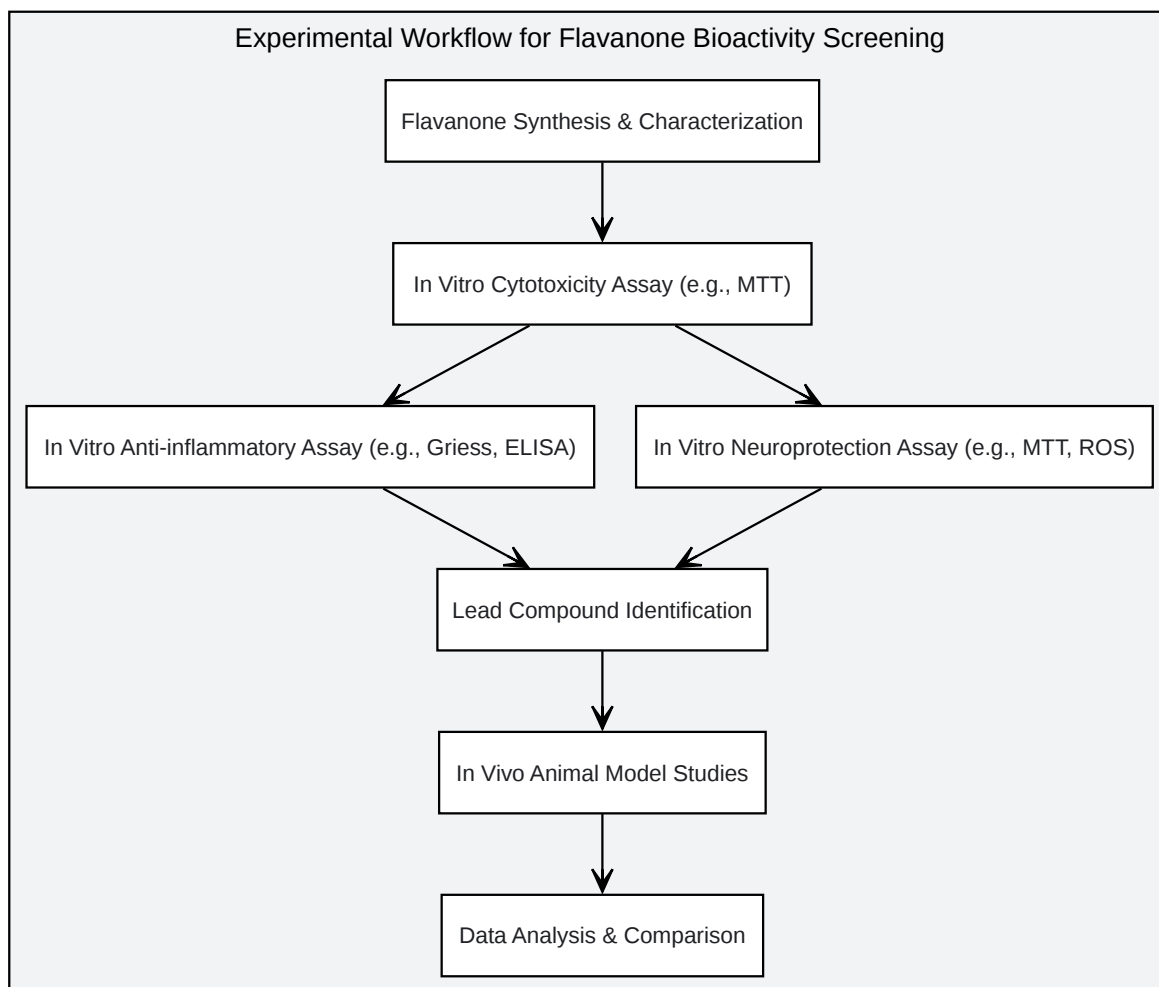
Experimental Workflow for Flavanone Bioactivity Screening

Flavanone Synthesis & Characterization

In Vitro Cytotoxicity Assay (e.g., MTT)

In Vitro Anti-inflammatory Assay (e.g., Griess, ELISA)

In Vitro Neuroprotection Assay (e.g., MTT, ROS)

Lead Compound Identification

In Vivo Animal Model Studies

Data Analysis & Comparison